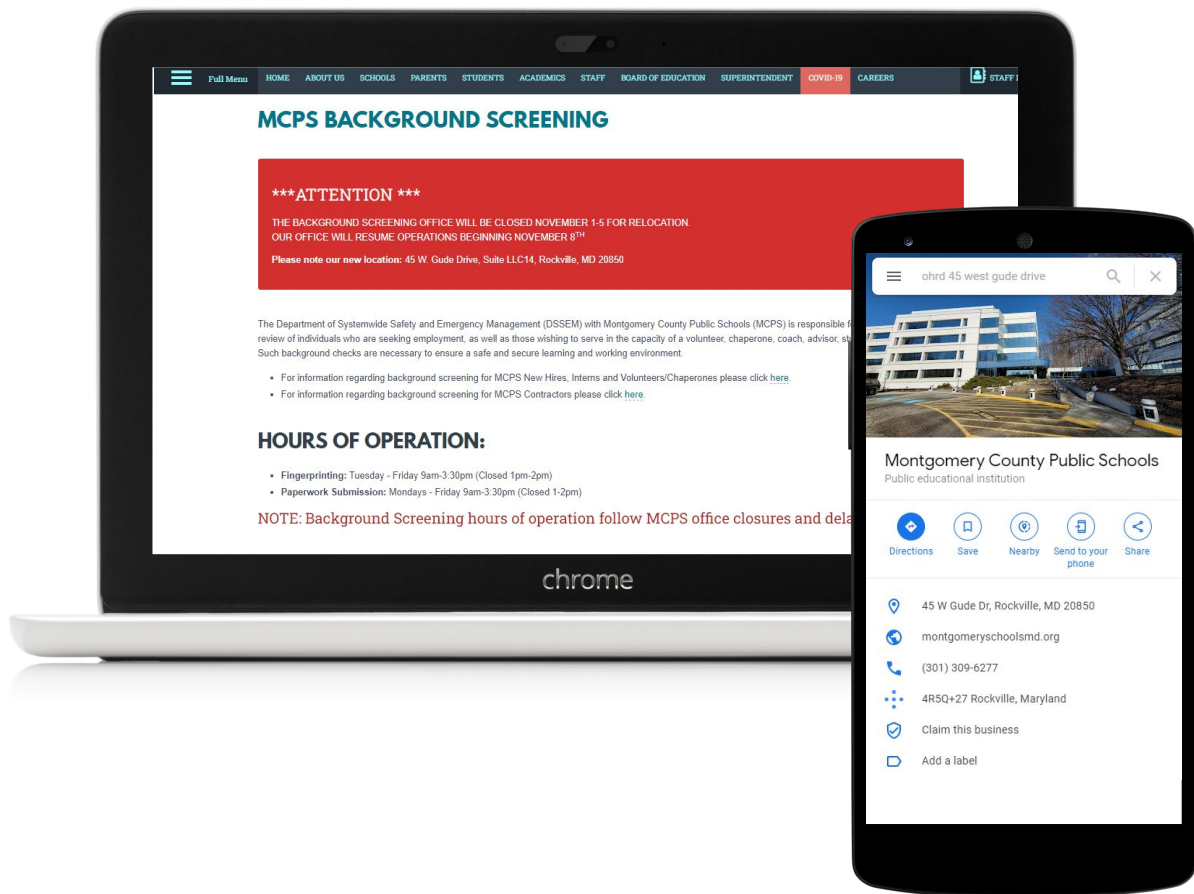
Full Menu HOME ABOUT US SCHOOLS PARENTS STUDENTS ACADEMICS STAFF BOARD OF EDUCATION SUPERINTENDENT COVID-19 CAREERS STAFF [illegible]

MCPS BACKGROUND SCREENING

***ATTENTION ***

THE BACKGROUND SCREENING OFFICE WILL BE CLOSED NOVEMBER 1-5 FOR RELOCATION.
OUR OFFICE WILL RESUME OPERATIONS BEGINNING NOVEMBER 8$^{TH}$

Please note our new location: 45 W. Gude Drive, Suite LLC14, Rockville, MD 20850

The Department of Systemwide Safety and Emergency Management (DSSEM) with Montgomery County Public Schools (MCPS) is responsible f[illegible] review of individuals who are seeking employment, as well as those wishing to serve in the capacity of a volunteer, chaperone, coach, advisor, st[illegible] Such background checks are necessary to ensure a safe and secure learning and working environment.

• For information regarding background screening for MCPS New Hires, Interns and Volunteers/Chaperones please click here.
• For information regarding background screening for MCPS Contractors please click here.

HOURS OF OPERATION:

• Fingerprinting: Tuesday - Friday 9am-3:30pm (Closed 1pm-2pm)
• Paperwork Submission: Mondays - Friday 9am-3:30pm (Closed 1-2pm)

NOTE: Background Screening hours of operation follow MCPS office closures and dela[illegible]

chrome

ohrd 45 west gude drive

Montgomery County Public Schools
Public educational institution

Directions Save Nearby Send to your phone Share

45 W Gude Dr, Rockville, MD 20850
montgomeryschoolsmd.org
(301) 309-6277
4R5Q+27 Rockville, Maryland
Claim this business
Add a label